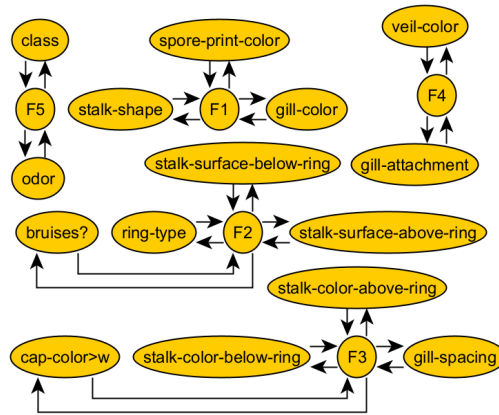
class

F5

odor

spore-print-color

stalk-shape

F1

gill-color

veil-color

F4

gill-attachment

stalk-surface-below-ring

bruises?

ring-type

F2

stalk-surface-above-ring

stalk-color-above-ring

cap-color>w

stalk-color-below-ring

F3

gill-spacing